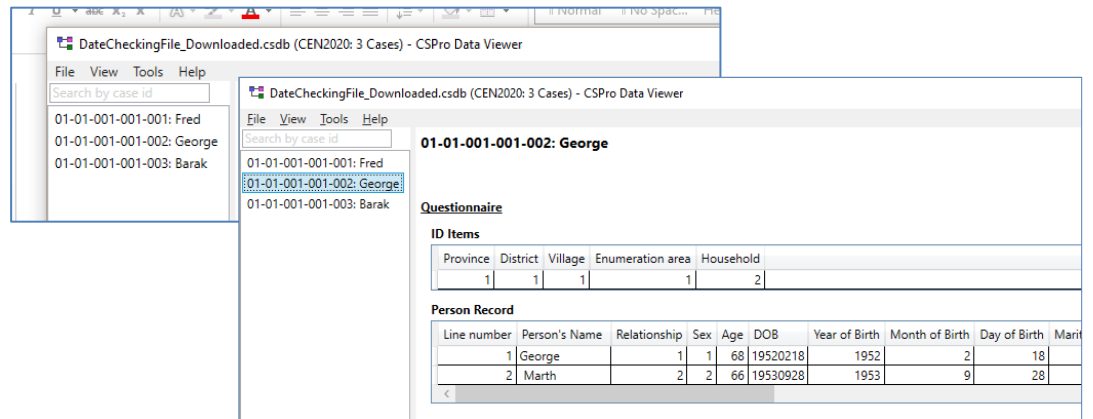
¶ Normal ¶ No Spac... Ha

DateCheckingFile_Downloaded.csdb (CEN2020: 3 Cases) - CSPro Data Viewer

File View Tools Help

Search by case id

01-01-001-001-001: Fred
01-01-001-001-002: George
01-01-001-001-003: Barak

DateCheckingFile_Downloaded.csdb (CEN2020: 3 Cases) - CSPro Data Viewer

File View Tools Help

Search by case id

01-01-001-001-001: Fred
01-01-001-001-002: George
01-01-001-001-003: Barak

01-01-001-001-002: George

Questionnaire

ID Items

| Province | District | Village | Enumeration area | Household |
|---|---|---|---|---|
| 1 | 1 | 1 | 1 | 2 |

Person Record

| Line number | Person's Name | Relationship | Sex | Age | DOB | Year of Birth | Month of Birth | Day of Birth | Marit |
|---|---|---|---|---|---|---|---|---|---|
| 1 | George | 1 | 1 | 68 | 19520218 | 1952 | 2 | 18 | |
| 2 | Marth | 2 | 2 | 66 | 19530928 | 1953 | 9 | 28 | |